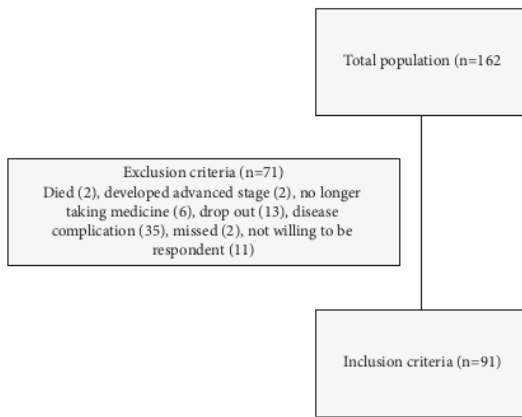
Total population (n=162

Exclusion criteria (n=71)
Died (2), developed advanced stage (2), no longer taking medicine (6), drop out (13), disease complication (35), missed (2), not willing to be respondent (11)

Inclusion criteria (n=91)